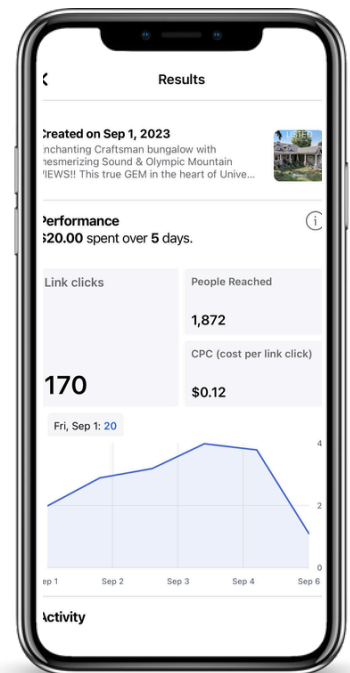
Results

Created on Sep 1, 2023
Enchanting Craftsman bungalow with mesmerizing Sound & Olympic Mountain VIEWS!! This true GEM in the heart of Univ...

LISTED

Performance
$20.00 spent over 5 days.

Link clicks
170

People Reached
1,872

CPC (cost per link click)
$0.12

Fri, Sep 1: 20

4
2
0

Sep 1
Sep 2
Sep 3
Sep 4
Sep 6

Activity